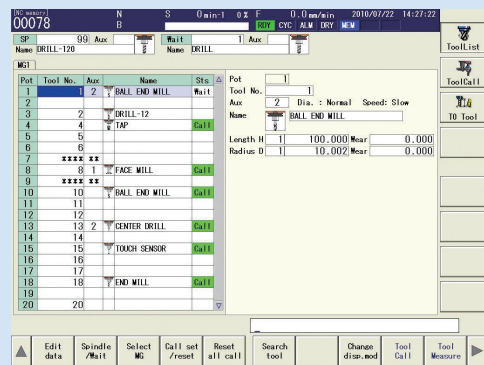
NC memory 00078 N B S 0 min-1 0% F 0.0 mm/min 2010/07/22 14:27:22
RDY CYC ALM DRY MEM

SP 99 Aux
Name DRILL-120
Wait 1 Aux
Name DRILL

MG1

| Pot | Tool No. | Aux | Name | Sts |
|---|---|---|---|---|
| 1 | 1 | 2 | BALL END MILL | Wait |
| 2 | | | | |
| 3 | 2 | | DRILL-12 | |
| 4 | 4 | | TAP | Call |
| 5 | 5 | | | |
| 6 | 6 | | | |
| 7 | xxxx | xx | | |
| 8 | 8 | 1 | FACE MILL | Call |
| 9 | xxxx | xx | | |
| 10 | 10 | | BALL END MILL | Call |
| 11 | 11 | | | |
| 12 | 12 | | | |
| 13 | 13 | 2 | CENTER DRILL | Call |
| 14 | 14 | | | |
| 15 | 15 | | TOUCH SENSOR | Call |
| 16 | 16 | | | |
| 17 | 17 | | | |
| 18 | 18 | | END MILL | Call |
| 19 | | | | |
| 20 | 20 | | | |

Pot 1
Tool No. 1
Aux 2 Dia. : Normal Speed: Slow
Name BALL END MILL

Length H 1 100.000 Wear 0.000
Radius D 1 10.002 Wear 0.000

ToolList
ToolCall
TO Tool

Edit data
Spindle /Wait
Select MG
Call set /reset
Reset all call
Search tool
Change disp.mod
Tool Call
Tool Measure